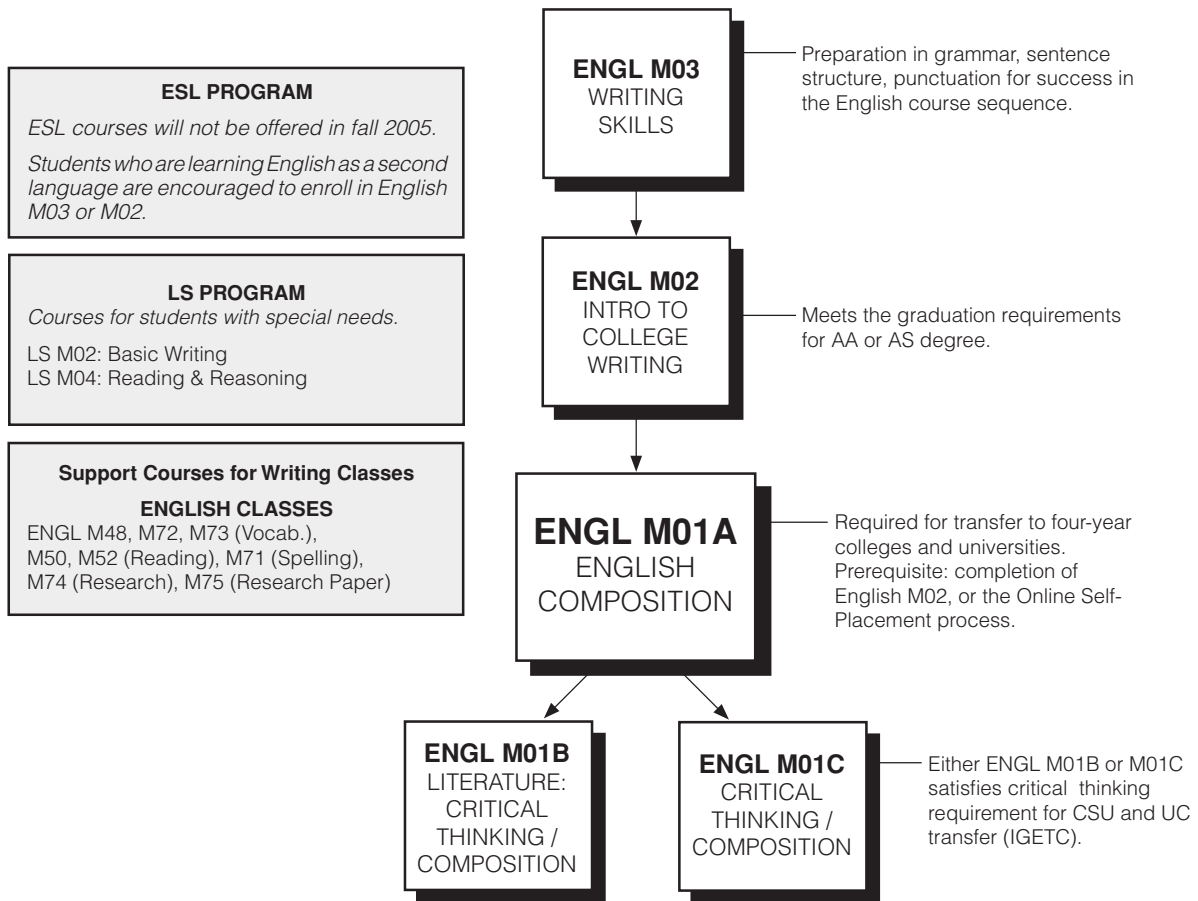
ESL PROGRAM

ESL courses will not be offered in fall 2005.

Students who are learning English as a second language are encouraged to enroll in English M03 or M02.

LS PROGRAM

Courses for students with special needs.

LS M02: Basic Writing
LS M04: Reading & Reasoning

Support Courses for Writing Classes

ENGLISH CLASSES

ENGL M48, M72, M73 (Vocab.), M50, M52 (Reading), M71 (Spelling), M74 (Research), M75 (Research Paper)

ENGL M03
WRITING SKILLS

Preparation in grammar, sentence structure, punctuation for success in the English course sequence.

ENGL M02
INTRO TO COLLEGE WRITING

Meets the graduation requirements for AA or AS degree.

ENGL M01A
ENGLISH COMPOSITION

Required for transfer to four-year colleges and universities. Prerequisite: completion of English M02, or the Online Self-Placement process.

ENGL M01B
LITERATURE: CRITICAL THINKING / COMPOSITION

ENGL M01C
CRITICAL THINKING / COMPOSITION

Either ENGL M01B or M01C satisfies critical thinking requirement for CSU and UC transfer (IGETC).